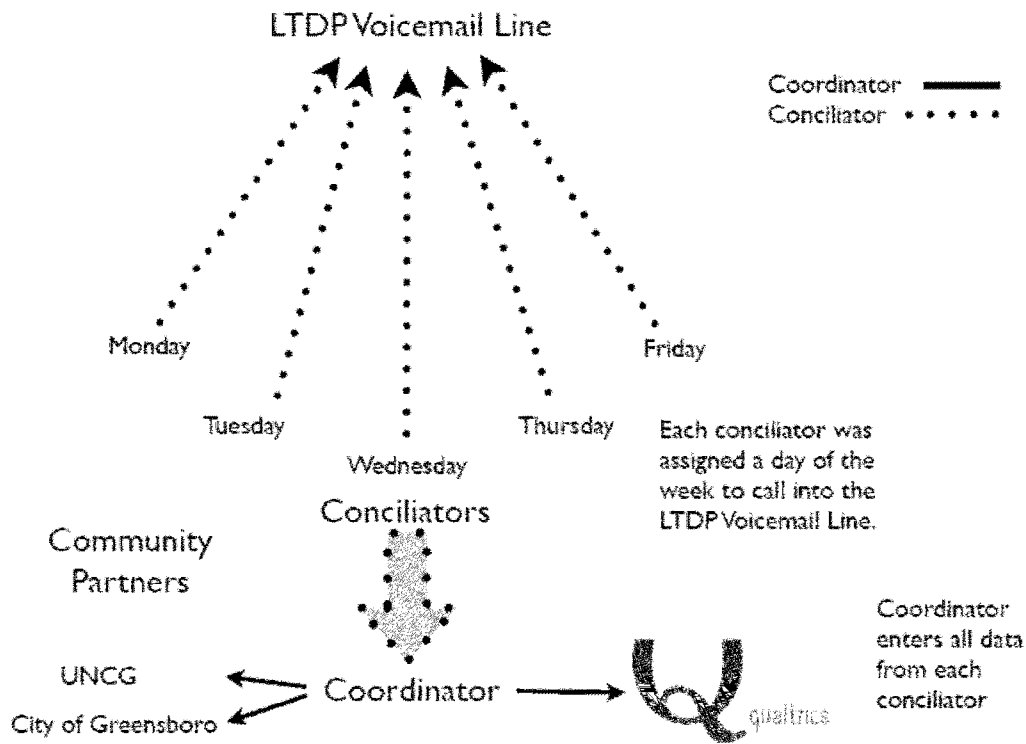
LTDP Voicemail Line

Coordinator
Conciliator

Monday
Tuesday
Wednesday
Thursday
Friday

Each conciliator was assigned a day of the week to call into the LTDP Voicemail Line.

Conciliators

Community Partners

UNCG
City of Greensboro

Coordinator

qualtrics

Coordinator enters all data from each conciliator